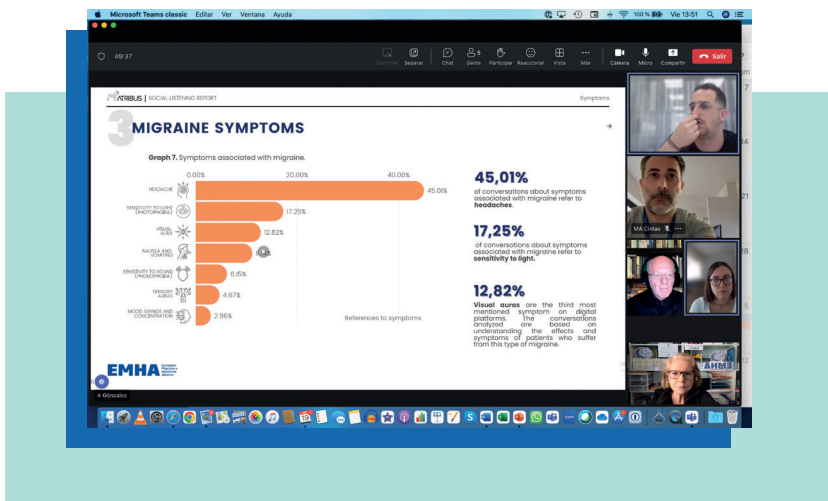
Microsoft Teams classic Editar Ver Ventana Ayuda

100 % Vie 13:51

49:37

Contenidos Separar Chat Gente 5 Participar Reaccionar Vista Más Cámara Micro Compartir Salir

ATRIBUS | SOCIAL LISTENING REPORT

Symptoms

3 MIGRAINE SYMPTOMS

Graph 7. Symptoms associated with migraine.

0.00% 20.00% 40.00%

| Symptom | Value |
|---|---|
| HEADACHE | 45.01% |
| SENSITIVITY TO LIGHT (PHOTOPHOBIA) | 17.25% |
| VISUAL AURA | 12.82% |
| NAUSEA AND VOMITING | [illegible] |
| SENSITIVITY TO SOUND (PHONOPHOBIA) | 6.15% |
| SENSORY AURAS | 4.67% |
| MOOD SWINGS AND CONCENTRATION | 2.96% |

References to symptoms

45,01%
of conversations about symptoms associated with migraine refer to **headaches**.

17,25%
of conversations about symptoms associated with migraine refer to **sensitivity to light**.

12,82%
**Visual auras** are the third most mentioned symptom on digital platforms. The conversations analyzed are based on understanding the effects and symptoms of patients who suffer from this type of migraine.

EMHA European Migraine & Headache Alliance

A González

MA Cirilas

AHME